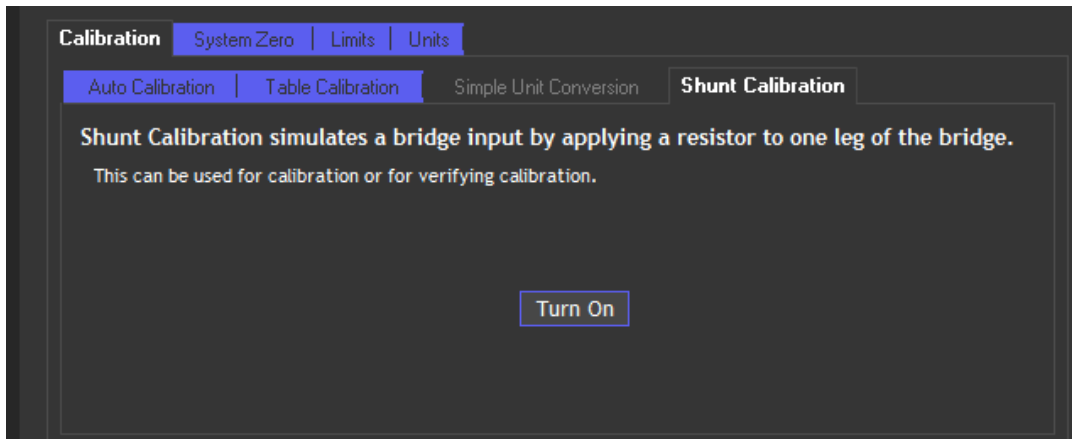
Calibration | System Zero | Limits | Units

Auto Calibration | Table Calibration | Simple Unit Conversion | Shunt Calibration

Shunt Calibration simulates a bridge input by applying a resistor to one leg of the bridge.

This can be used for calibration or for verifying calibration.

Turn On